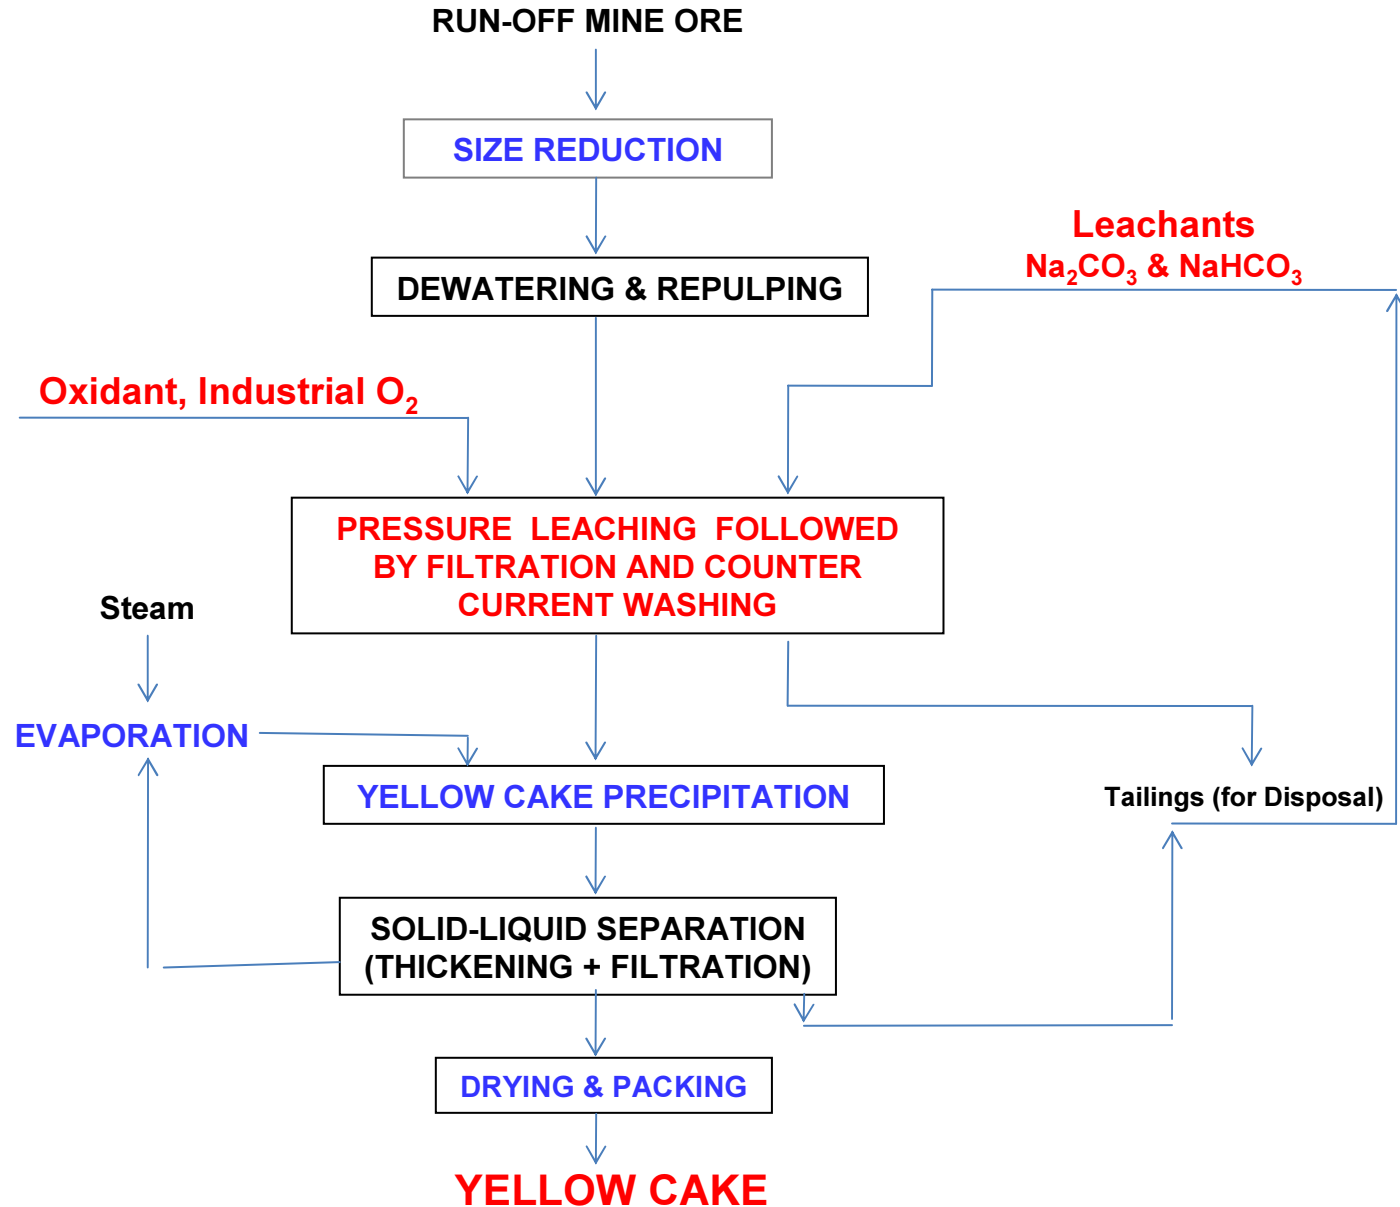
RUN-OFF MINE ORE

SIZE REDUCTION

Leachants
$Na_2CO_3$ & $NaHCO_3$

DEWATERING & REPULPING

Oxidant, Industrial $O_2$

PRESSURE LEACHING FOLLOWED BY FILTRATION AND COUNTER CURRENT WASHING

Steam

EVAPORATION

YELLOW CAKE PRECIPITATION

Tailings (for Disposal)

SOLID-LIQUID SEPARATION (THICKENING + FILTRATION)

DRYING & PACKING

YELLOW CAKE